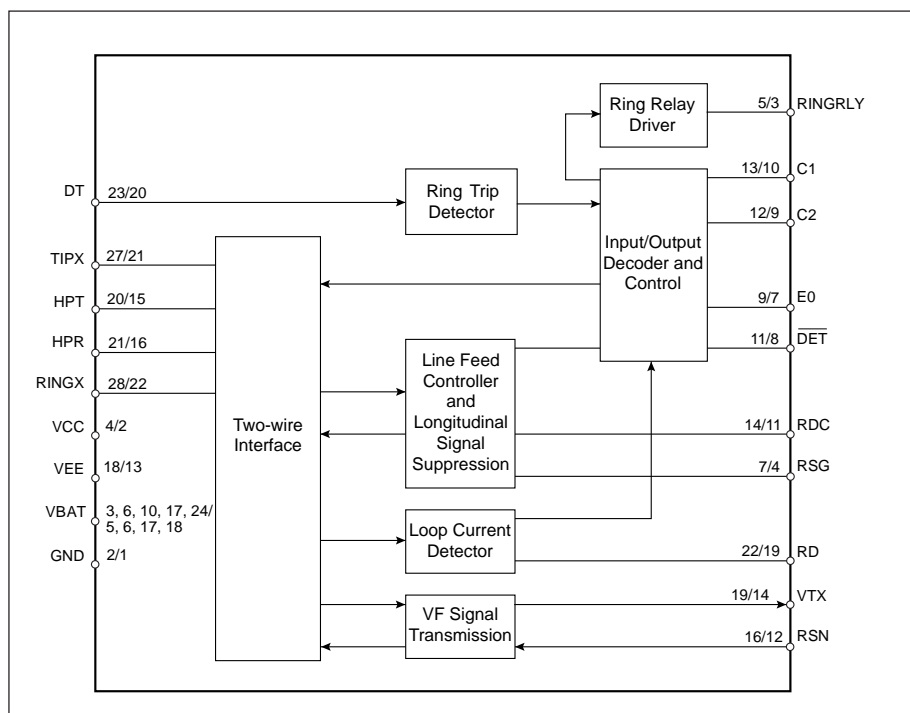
Ring Relay Driver

5/3 RINGRLY

13/10 C1

DT 23/20

Ring Trip Detector

12/9 C2

Input/Output Decoder and Control

TIPX 27/21

HPT 20/15

9/7 E0

HPR 21/16

11/8 $\overline{DET}$

Line Feed Controller and Longitudinal Signal Suppression

RINGX 28/22

Two-wire Interface

VCC 4/2

14/11 RDC

VEE 18/13

7/4 RSG

VBAT 3, 6, 10, 17, 24/ 5, 6, 17, 18

GND 2/1

Loop Current Detector

22/19 RD

VF Signal Transmission

19/14 VTX

16/12 RSN